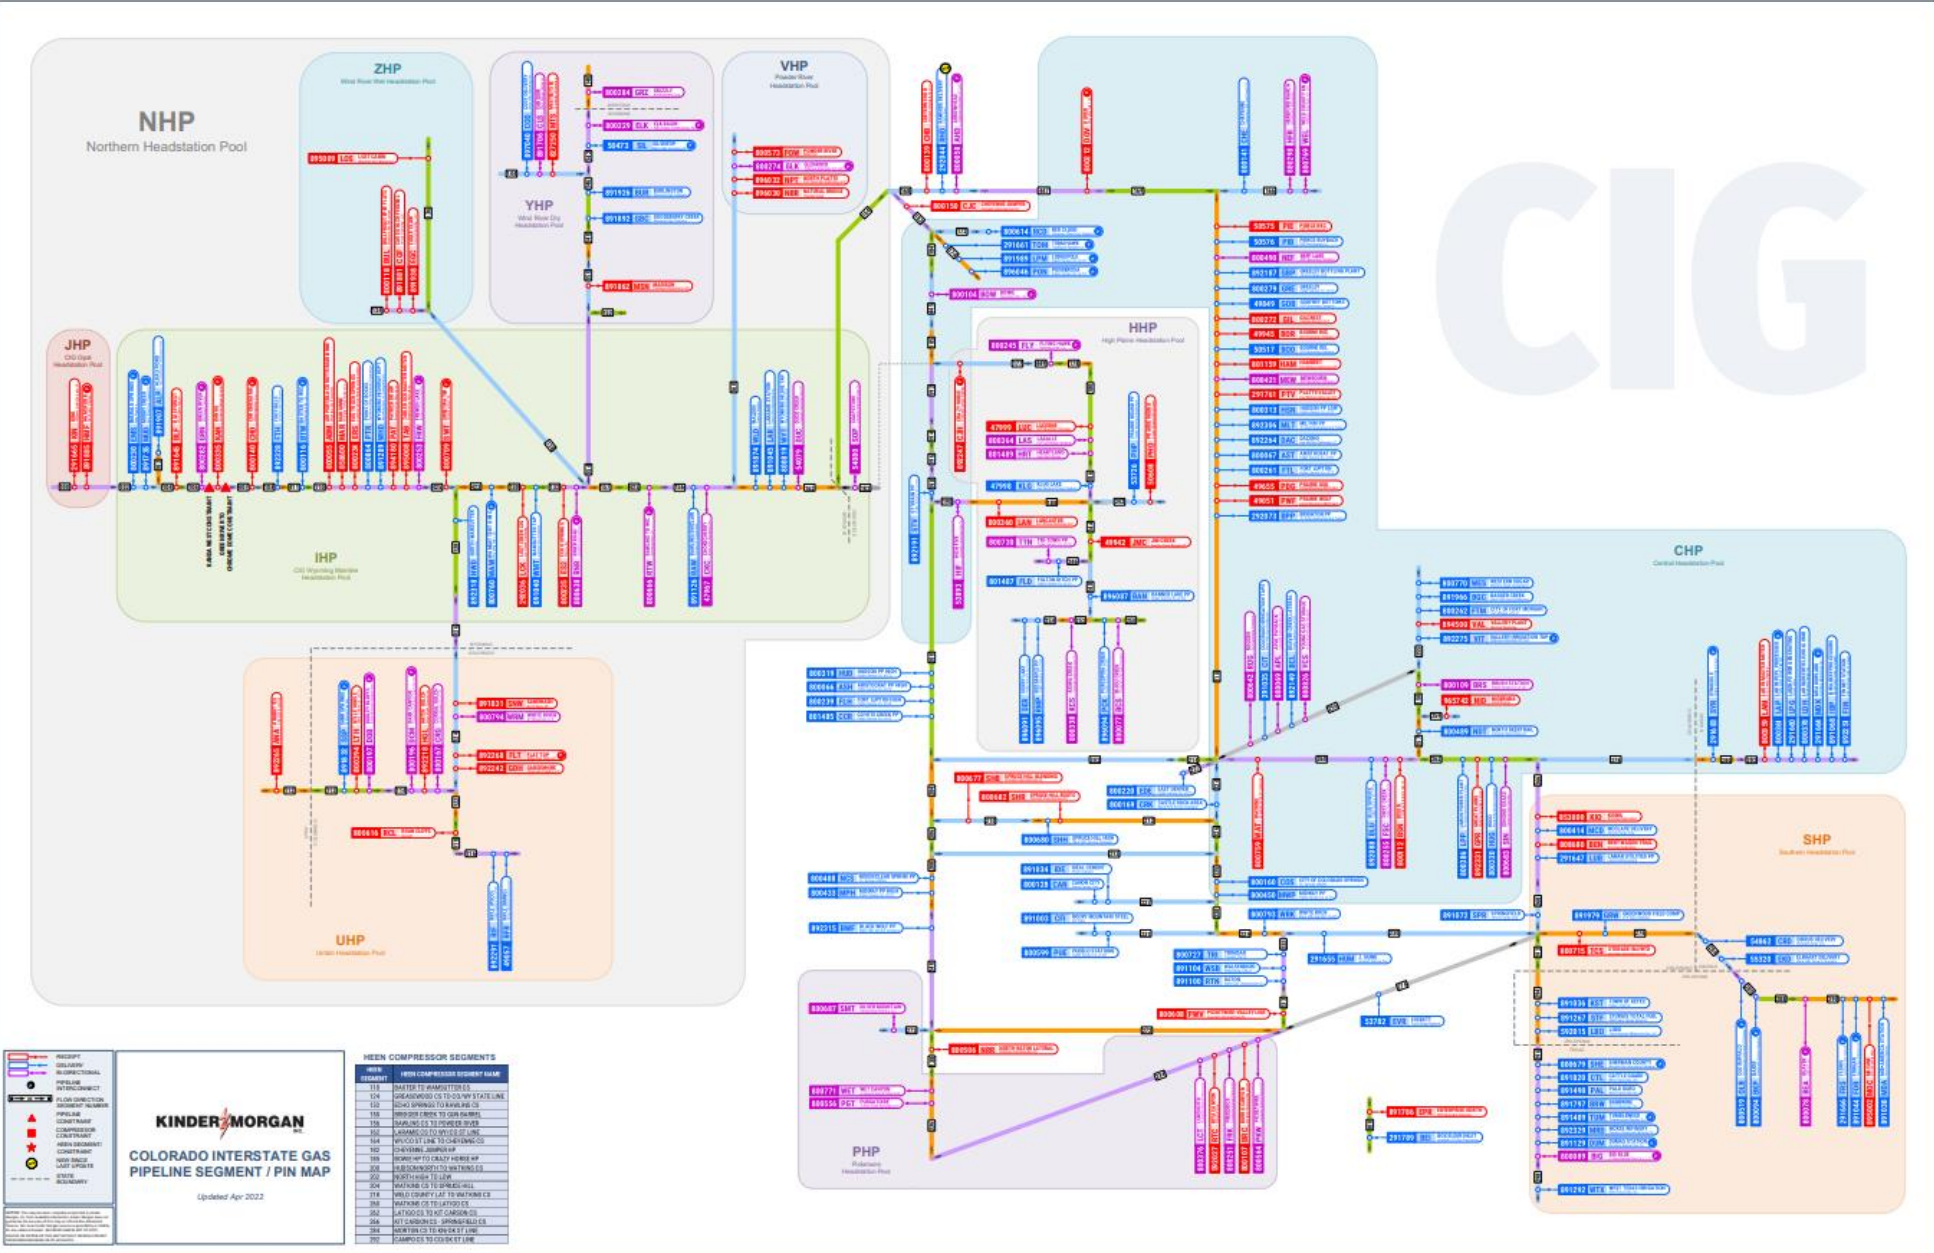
NHP
Northern Headstation Pool

ZHP
Wind River Hot Headstation Pool

YHP
Wind River Dry Headstation Pool

VHP
Powder River Headstation Pool

JHP
CIG Opal Headstation Pool

IHP
CIG Wyoming Member Headstation Pool

UHP
Uintah Headstation Pool

HHP
High Plains Headstation Pool

CHP
Central Headstation Pool

SHP
Southern Headstation Pool

PHP
Piceance Headstation Pool

CIG

KINDER MORGAN

COLORADO INTERSTATE GAS PIPELINE SEGMENT / PIN MAP

Updated Apr 2022

HEEN COMPRESSOR SEGMENTS

| HEEN SEGMENT | HEEN COMPRESSOR SEGMENT NAME |
|---|---|
| 110 | BAXTER TO WAMSUTTER CS |
| 124 | GREASEWOOD CS TO CO/WY STATE LINE |
| 132 | ECHO SPRINGS TO RAWLINS CS |
| 136 | BRIDGER CREEK TO GUN BARREL |
| 150 | RAWLINS CS TO POWDER RIVER |
| 152 | LARAMIE CS TO WY/CO ST LINE |
| 154 | WY/CO ST LINE TO CHEYENNE CS |
| 162 | CHEYENNE JUMPER HP |
| 166 | BOWIE HP TO CRAZY HORSE HP |
| 200 | HUDSON NORTH TO WATKINS CS |
| 202 | NORTH HIGH TO LEW |
| 204 | WATKINS CS TO SPRUCE HILL |
| 218 | WELD COUNTY LAT TO WATKINS CS |
| 250 | WATKINS CS TO LATIGO CS |
| 252 | LATIGO CS TO KIT CARSON CS |
| 254 | KIT CARSON CS - SPRINGFIELD CS |
| 260 | MORTON CS TO KN/OK ST LINE |
| 262 | CAMPO CS TO CO/OK ST LINE |

RECEIPT
DELIVERY
BI-DIRECTIONAL
PIPELINE INTERCONNECT
FLOW DIRECTION SEGMENT NUMBER
PIPELINE CONSTRAINT
COMPRESSOR CONSTRAINT
HEEN SEGMENT CONSTRAINT
NEW SINCE LAST UPDATE
STATE BOUNDARY

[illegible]